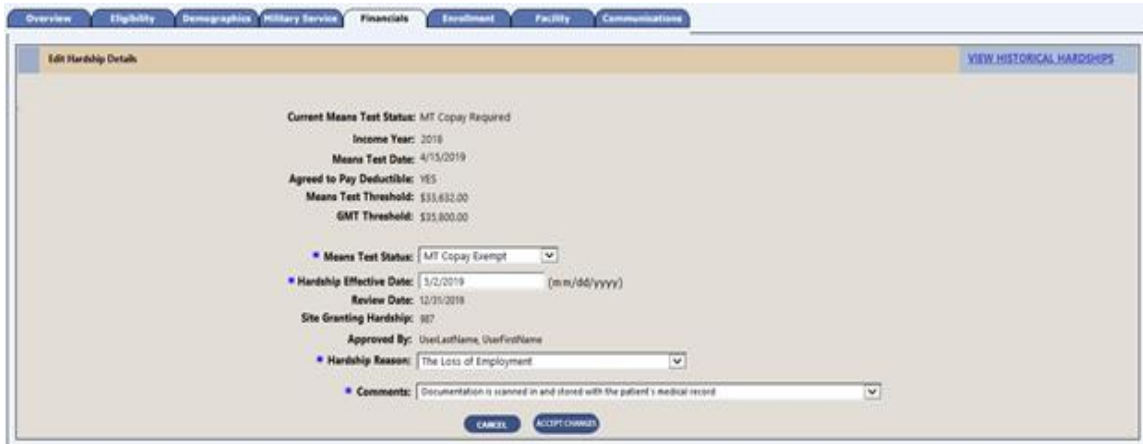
Overview Eligibility Demographics Military Service Financials Enrollment Facility Communications

Edit Hardship Details

VIEW HISTORICAL HARDSHIPS

Current Means Test Status: MT Copay Required

Income Year: 2018

Means Test Date: 4/15/2019

Agreed to Pay Deductible: YES

Means Test Threshold: $33,632.00

GMT Threshold: $35,800.00

* Means Test Status: MT Copay Exempt

* Hardship Effective Date: 3/2/2019 (mm/dd/yyyy)

Review Date: 12/31/2018

Site Granting Hardship: 987

Approved By: UserLastName, UserFirstName

* Hardship Reason: The Loss of Employment

* Comments: Documentation is scanned in and stored with the patient's medical record

CANCEL ACCEPT CHANGES